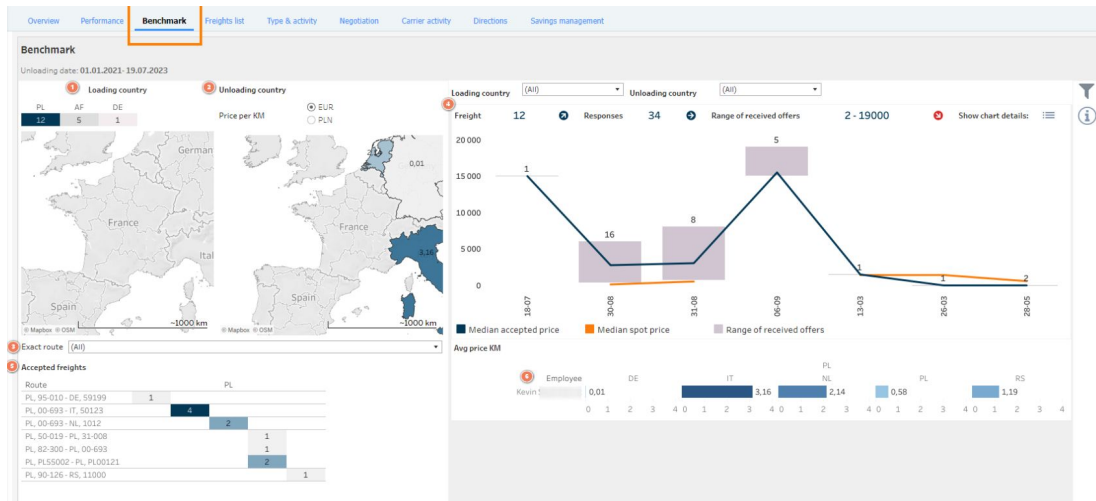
Overview Performance Benchmark Freights list Type & activity Negotiation Carrier activity Directions Savings management

Benchmark

Unloading date: 01.01.2021- 19.07.2023

1 Loading country

2 Unloading country

| PL | AF | DE |
|---|---|---|
| 12 | 5 | 1 |

Price per KM
EUR
PLN

German
France
Ital
Spain
© Mapbox © OSM
~1000 km

France
Spain
0,01
3,16
© Mapbox © OSM
~1000 km

3 Exact route (All)

5 Accepted freights

Route PL

| Route | | | | | | |
|---|---|---|---|---|---|---|
| PL, 95-010 - DE, 59199 | 1 | | | | | |
| PL, 00-693 - IT, 50123 | | 4 | | | | |
| PL, 00-693 - NL, 1012 | | | 2 | | | |
| PL, 50-019 - PL, 31-008 | | | | 1 | | |
| PL, 82-300 - PL, 00-693 | | | | 1 | | |
| PL, PL55002 - PL, PL00121 | | | | 2 | | |
| PL, 90-126 - RS, 11000 | | | | | 1 | |

Loading country (All) Unloading country (All)

4 Freight 12 Responses 34 Range of received offers 2 - 19000 Show chart details:

20 000
15 000
10 000
5 000
0

1
16
8
5
1
1
2

18-07 30-08 31-08 06-09 13-03 26-03 28-05

Median accepted price Median spot price Range of received offers

Avg price KM

6 Employee DE IT PL NL PL RS

Kevin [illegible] 0,01 3,16 2,14 0,58 1,19

0 1 2 3 4 0 1 2 3 4 0 1 2 3 4 0 1 2 3 4 0 1 2 3 4